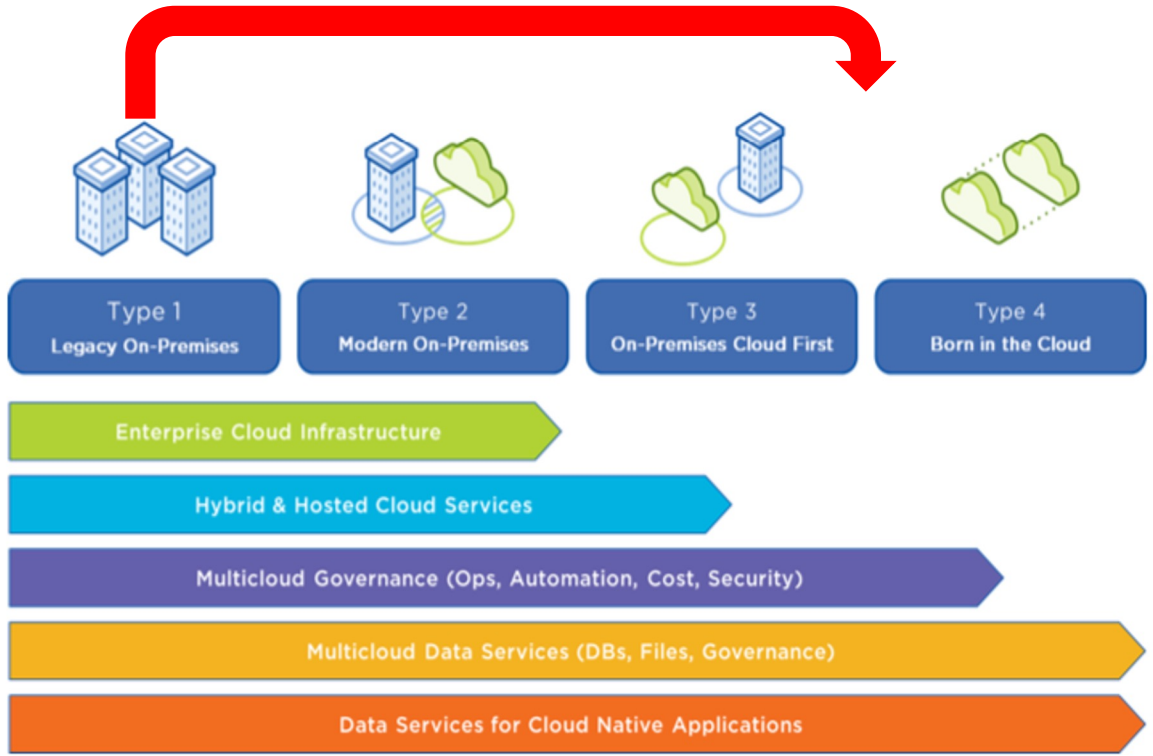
Type 1
Legacy On-Premises

Type 2
Modern On-Premises

Type 3
On-Premises Cloud First

Type 4
Born in the Cloud

Enterprise Cloud Infrastructure

Hybrid & Hosted Cloud Services

Multicloud Governance (Ops, Automation, Cost, Security)

Multicloud Data Services (DBs, Files, Governance)

Data Services for Cloud Native Applications